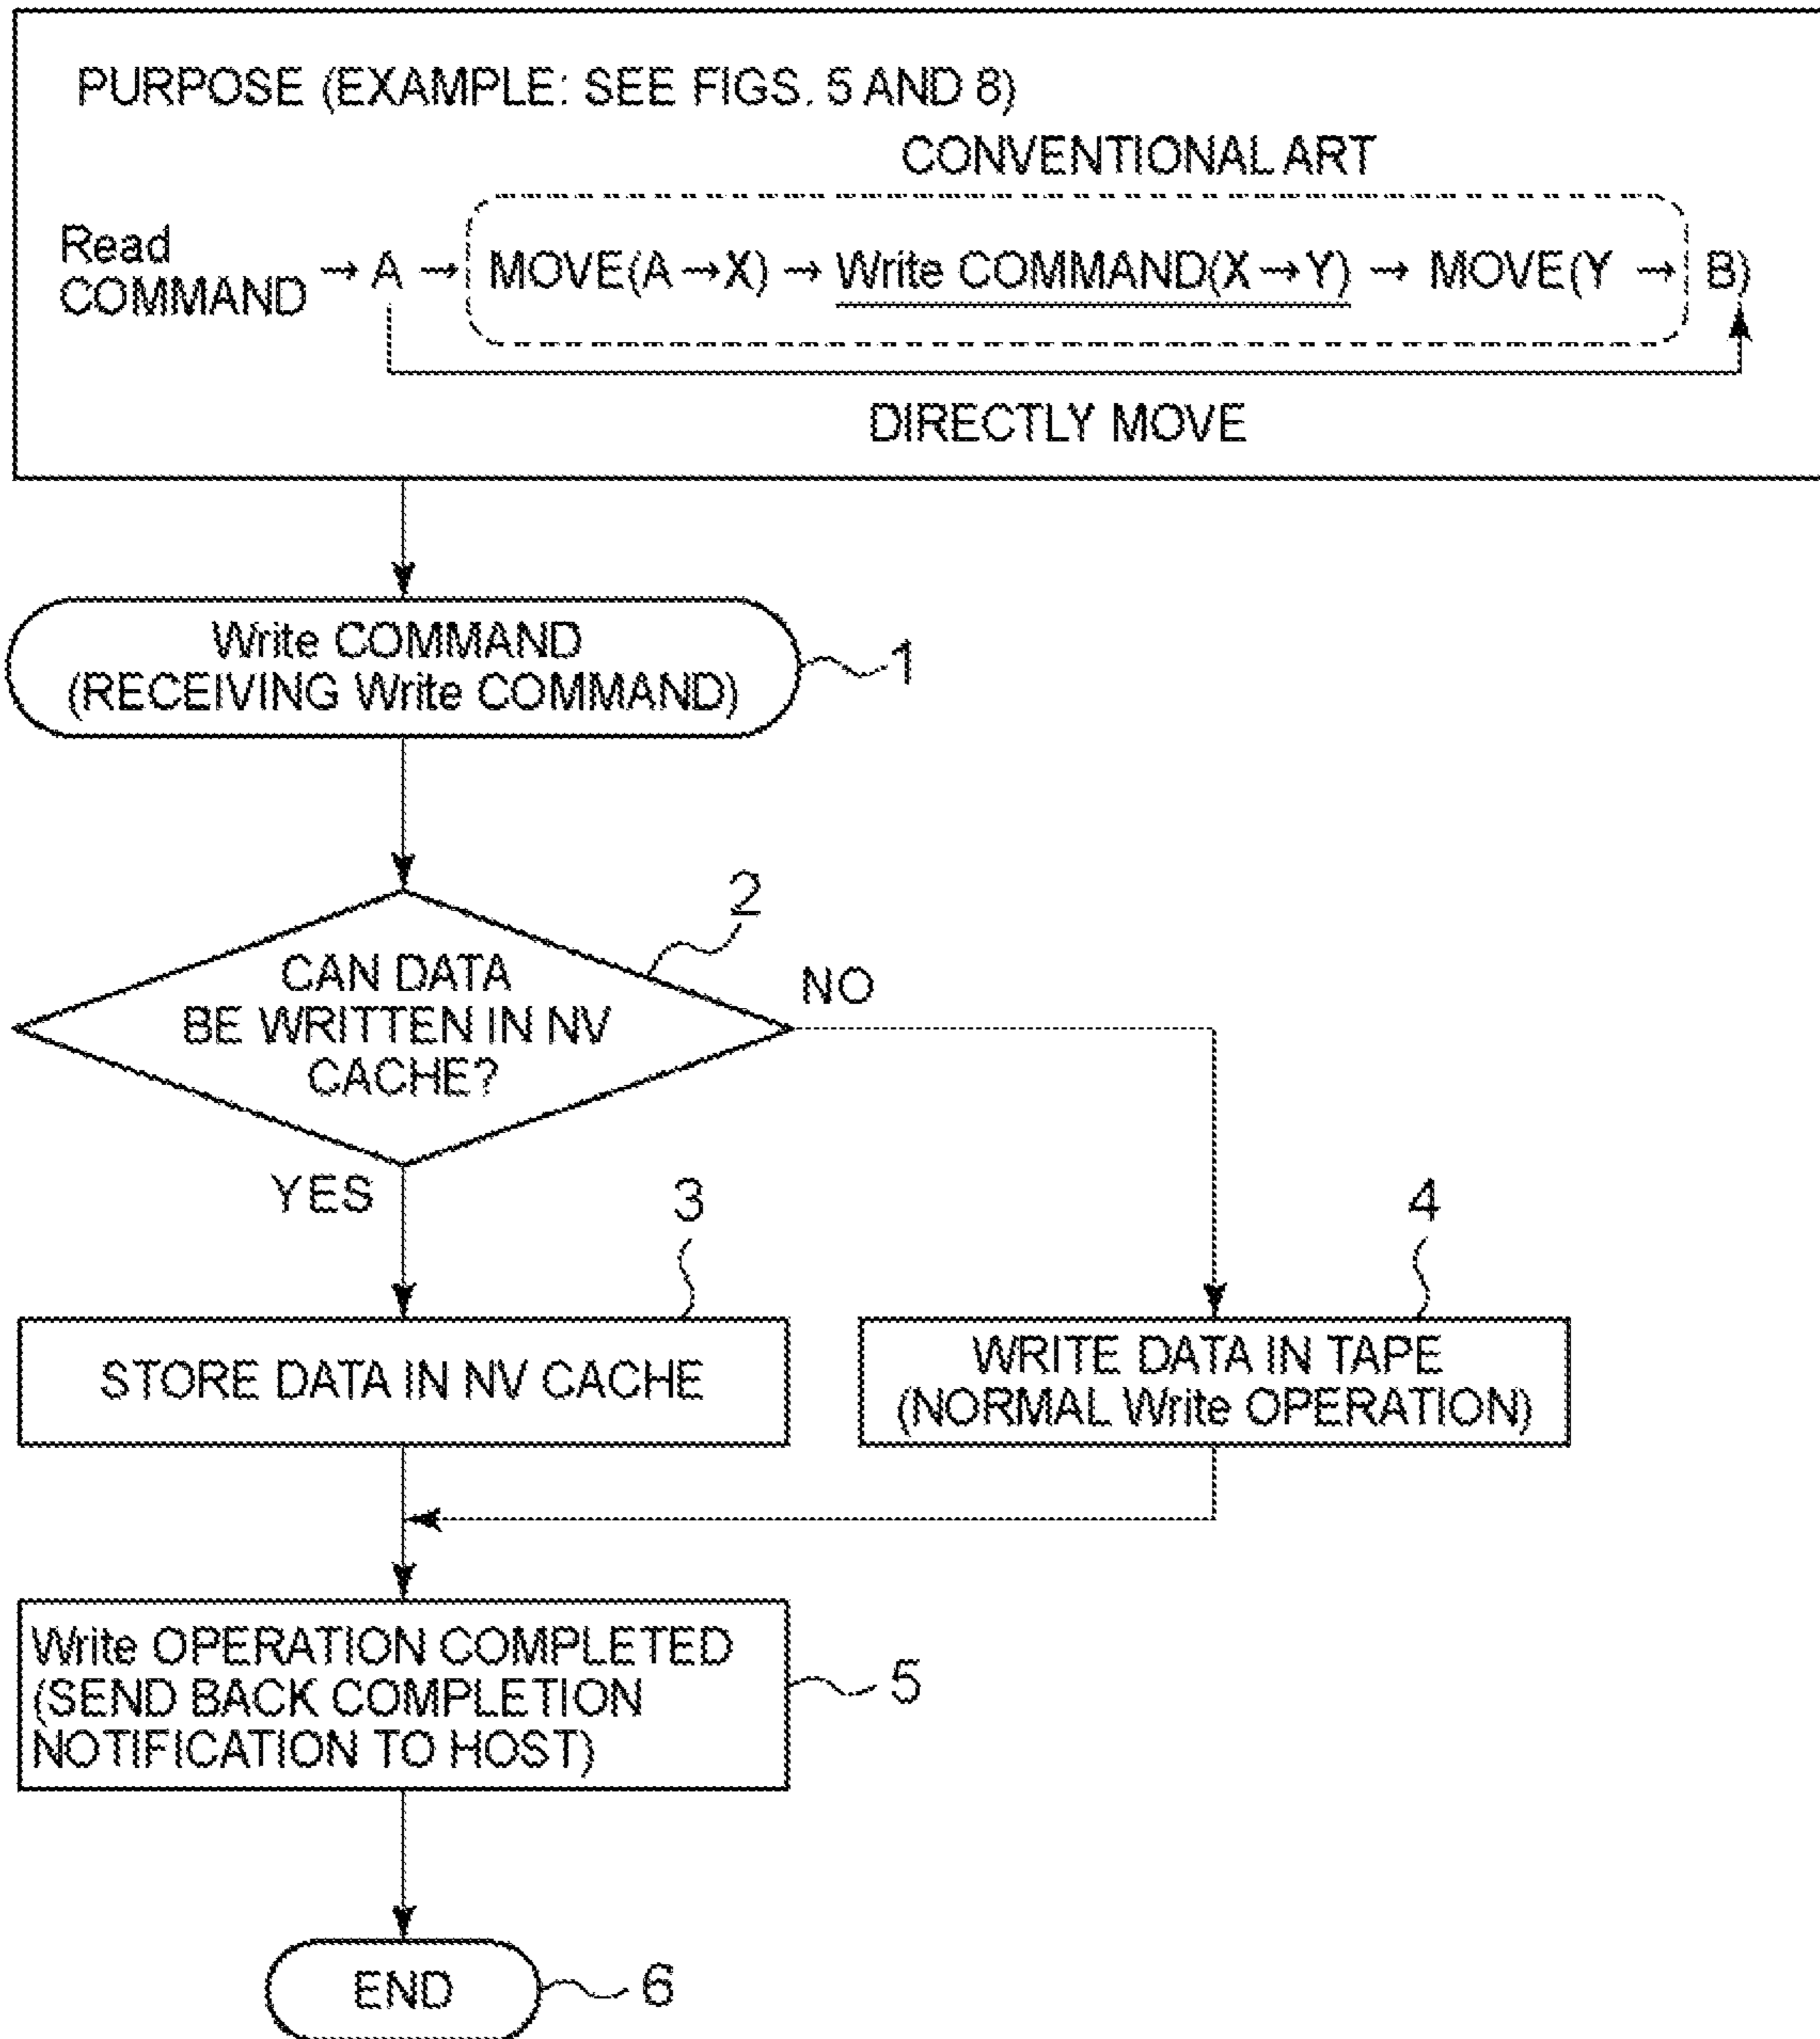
PURPOSE (EXAMPLE: SEE FIGS. 5 AND 8)

CONVENTIONAL ART

Read COMMAND → A → MOVE(A → X) → Write COMMAND(X → Y) → MOVE(Y → B)

DIRECTLY MOVE

Write COMMAND (RECEIVING Write COMMAND) 1

2

CAN DATA BE WRITTEN IN NV CACHE?

NO

YES

3

4

STORE DATA IN NV CACHE

WRITE DATA IN TAPE (NORMAL Write OPERATION)

Write OPERATION COMPLETED (SEND BACK COMPLETION NOTIFICATION TO HOST) 5

END 6